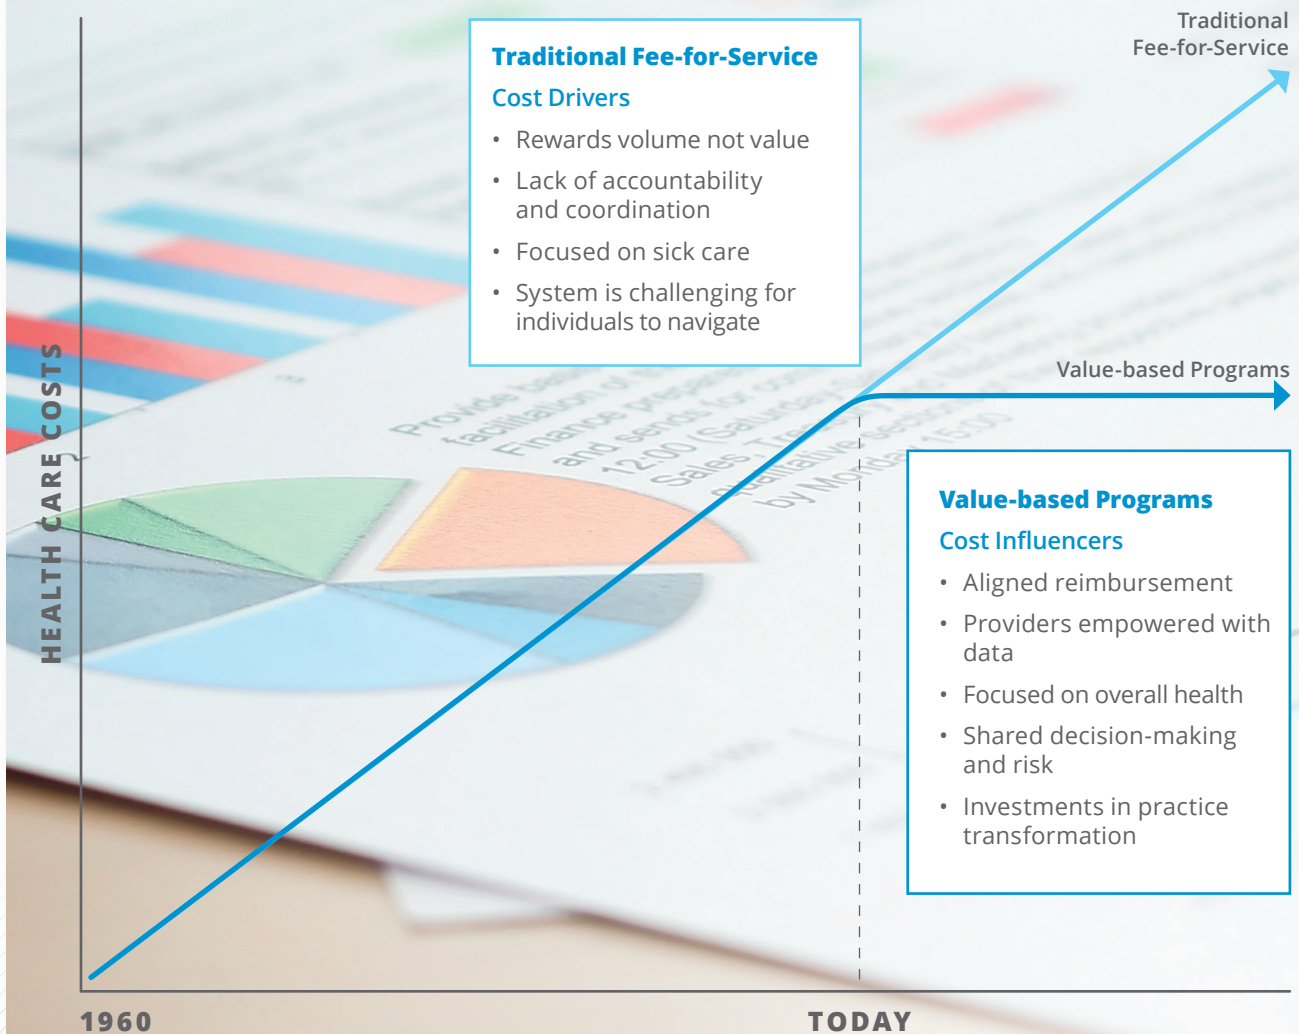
HEALTH CARE COSTS

Traditional Fee-for-Service

Cost Drivers

- Rewards volume not value
- Lack of accountability and coordination
- Focused on sick care
- System is challenging for individuals to navigate

Traditional Fee-for-Service

Value-based Programs

Value-based Programs

Cost Influencers

- Aligned reimbursement
- Providers empowered with data
- Focused on overall health
- Shared decision-making and risk
- Investments in practice transformation

1960

TODAY